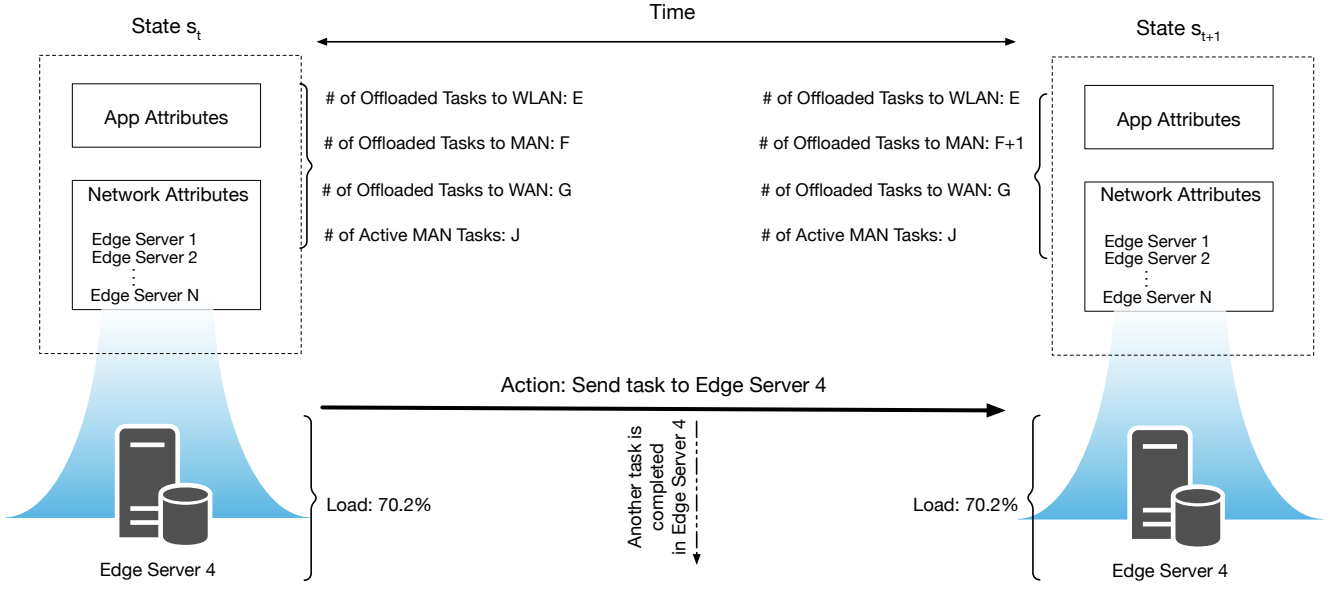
State $s_t$

Time

State $s_{t+1}$

App Attributes

Network Attributes

Edge Server 1
Edge Server 2
⋮
Edge Server N

# of Offloaded Tasks to WLAN: E

# of Offloaded Tasks to MAN: F

# of Offloaded Tasks to WAN: G

# of Active MAN Tasks: J

# of Offloaded Tasks to WLAN: E

# of Offloaded Tasks to MAN: F+1

# of Offloaded Tasks to WAN: G

# of Active MAN Tasks: J

App Attributes

Network Attributes

Edge Server 1
Edge Server 2
⋮
Edge Server N

Action: Send task to Edge Server 4

Another task is completed in Edge Server 4

Load: 70.2%

Edge Server 4

Load: 70.2%

Edge Server 4